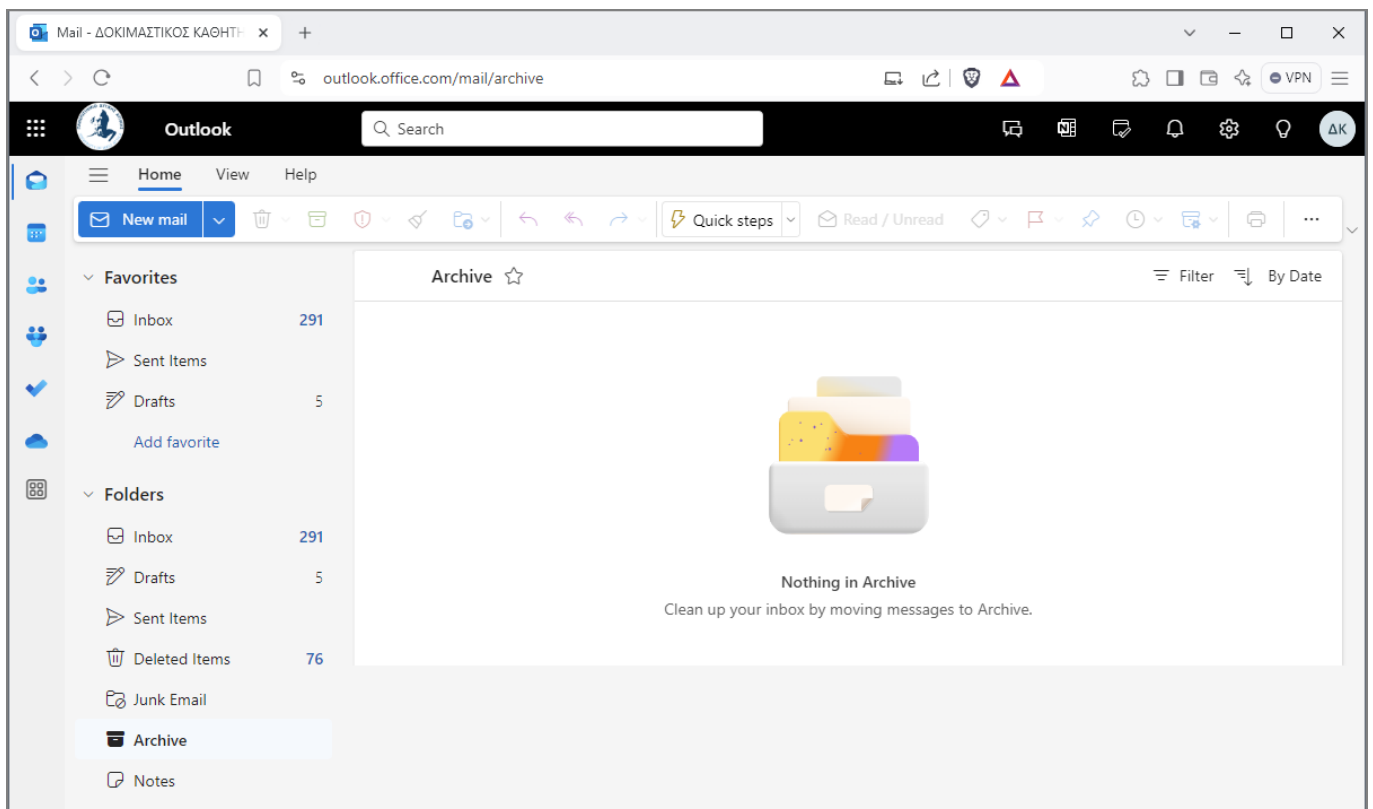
Mail - ΔΟΚΙΜΑΣΤΙΚΟΣ ΚΑΘΗΤ

outlook.office.com/mail/archive

VPN

Outlook

Search

ΔΚ

Home View Help

New mail

Quick steps

Read / Unread

Favorites

Inbox 291

Sent Items

Drafts 5

Add favorite

Folders

Inbox 291

Drafts 5

Sent Items

Deleted Items 76

Junk Email

Archive

Notes

Archive

Filter

By Date

Nothing in Archive

Clean up your inbox by moving messages to Archive.